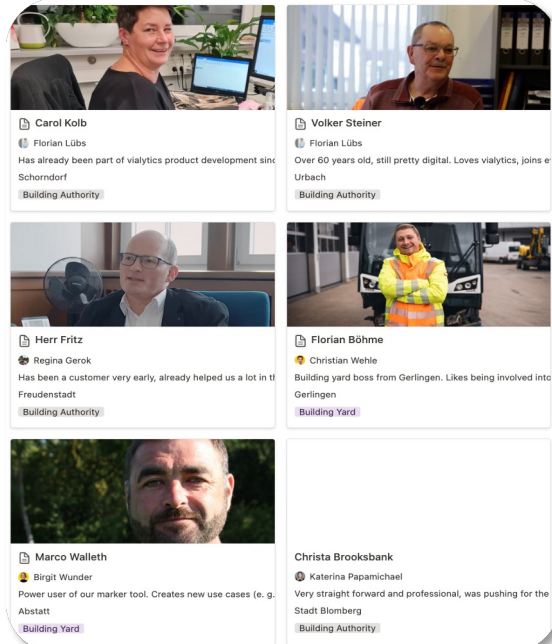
Carol Kolb
Florian Lübs
Has already been part of vialytics product development sinc
Schorndorf
Building Authority

Volker Steiner
Florian Lübs
Over 60 years old, still pretty digital. Loves vialytics, joins e
Urbach
Building Authority

Herr Fritz
Regina Gerok
Has been a customer very early, already helped us a lot in th
Freudenstadt
Building Authority

Florian Böhme
Christian Wehle
Building yard boss from Gerlingen. Likes being involved into
Gerlingen
Building Yard

Marco Walleth
Birgit Wunder
Power user of our marker tool. Creates new use cases (e. g.
Abstatt
Building Yard

Christa Brooksbank
Katerina Papamichael
Very straight forward and professional, was pushing for the
Stadt Blomberg
Building Authority